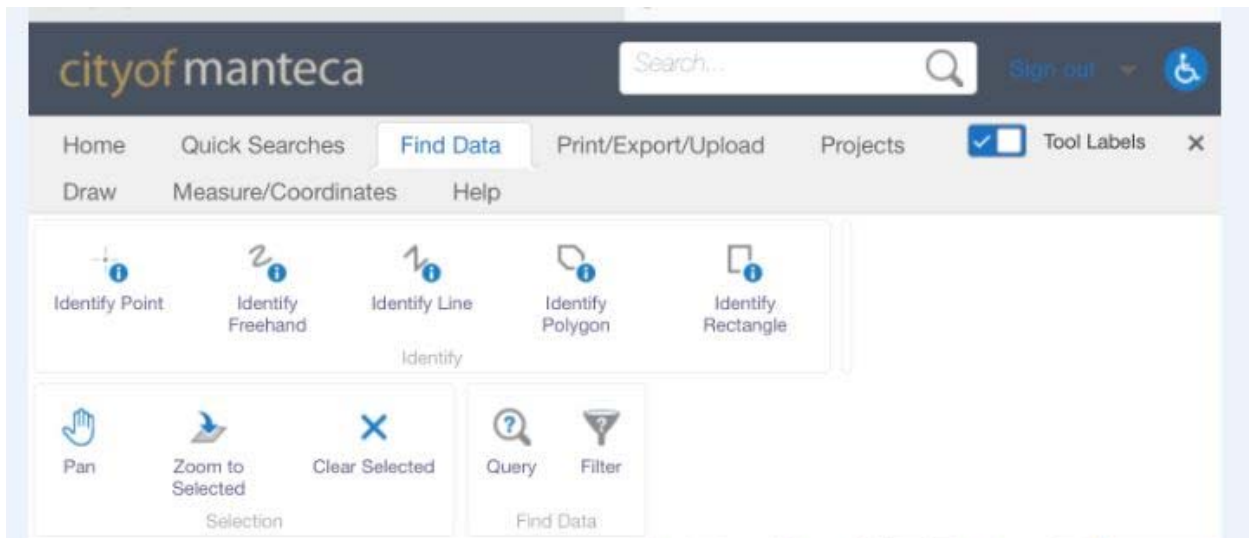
cityofmanteca

Search...

Sign out

Home Quick Searches Find Data Print/Export/Upload Projects Tool Labels ×

Draw Measure/Coordinates Help

Identify Point
Identify Freehand
Identify Line
Identify Polygon
Identify Rectangle
Identify

Pan
Zoom to Selected
Clear Selected
Selection

Query
Filter
Find Data